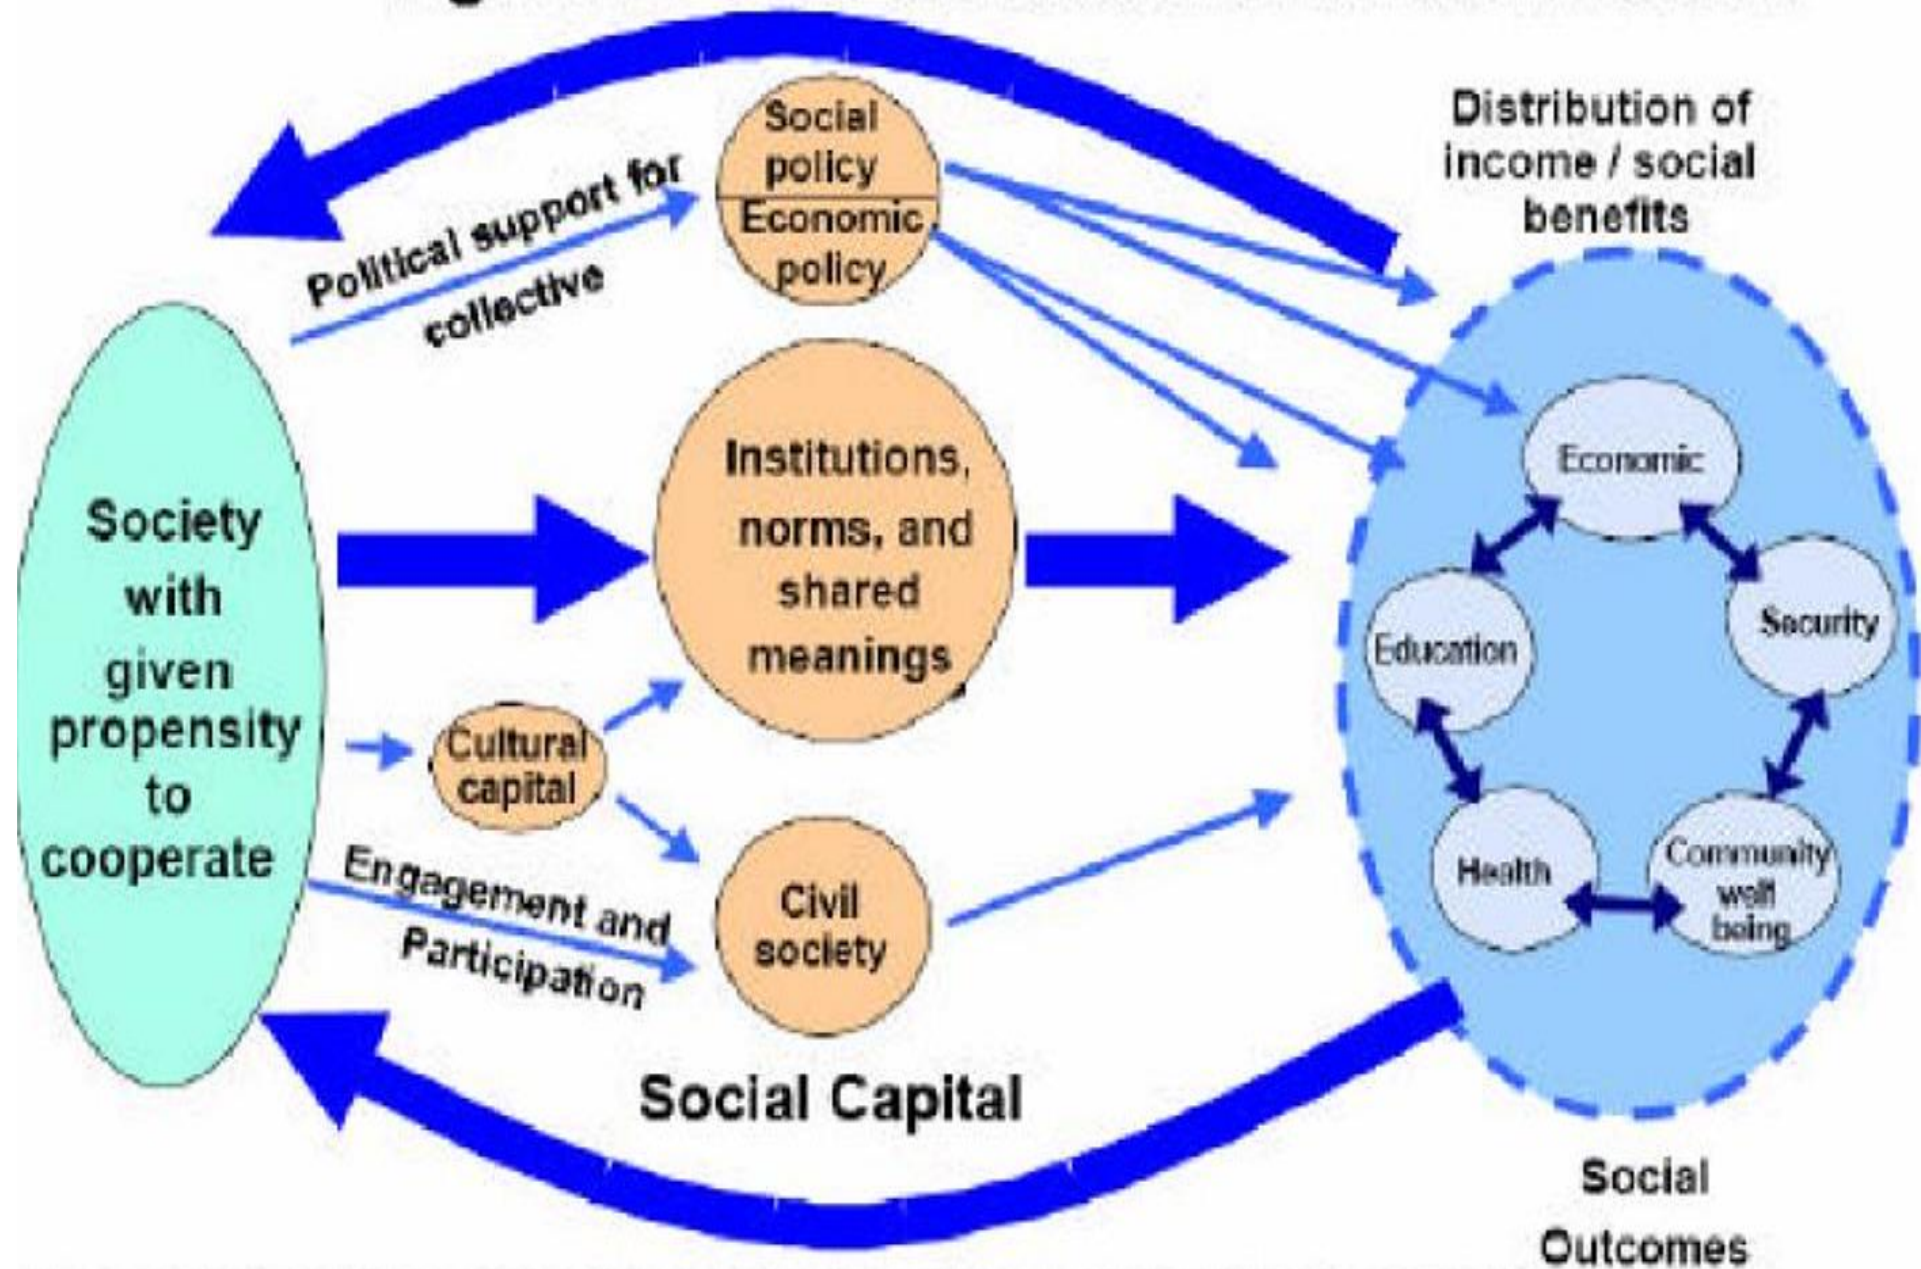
Social policy
Economic policy

Distribution of income / social benefits

Political support for collective

Society with given propensity to cooperate

Institutions, norms, and shared meanings

Economic

Education

Security

Cultural capital

Health

Community well being

Engagement and Participation

Civil society

Social Capital

Social Outcomes